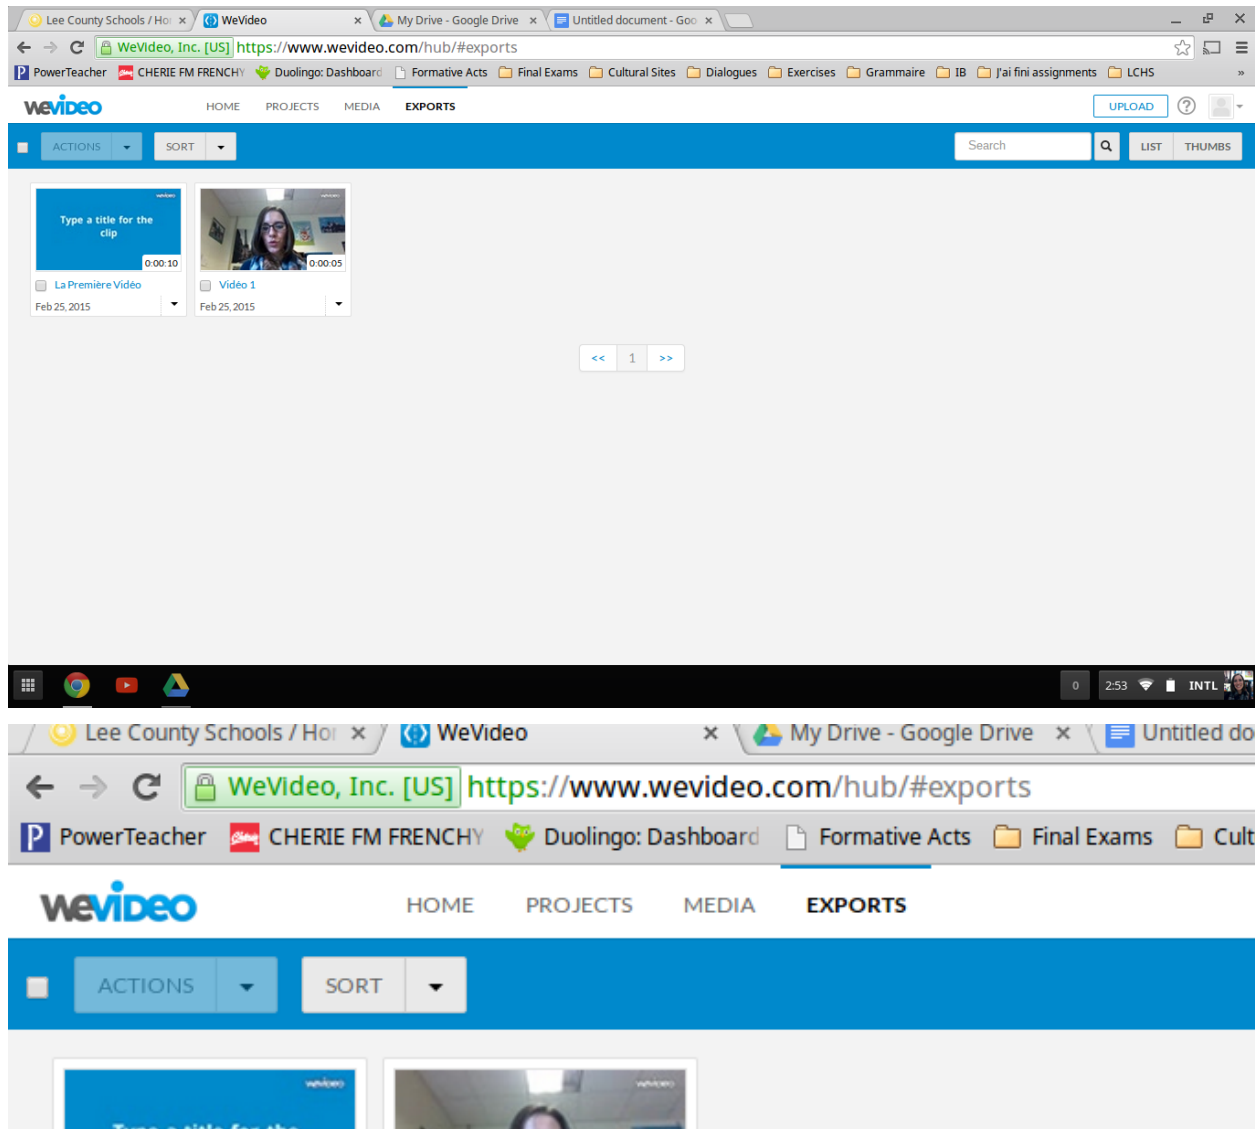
Lee County Schools / Ho ×
WeVideo ×
My Drive - Google Drive ×
Untitled document - Goo ×

WeVideo, Inc. [US] https://www.wevideo.com/hub/#exports

PowerTeacher CHERIE FM FRENCHY Duolingo: Dashboard Formative Acts Final Exams Cultural Sites Dialogues Exercises Grammaire IB J'ai fini assignments LCHS »

WeVideo HOME PROJECTS MEDIA EXPORTS UPLOAD

ACTIONS SORT Search LIST THUMBS

wevideo
Type a title for the clip
0:00:10
La Première Vidéo
Feb 25, 2015

wevideo
0:00:05
Vidéo 1
Feb 25, 2015

<< 1 >>

0 2:53 INTL

Lee County Schools / Ho ×
WeVideo ×
My Drive - Google Drive ×
Untitled do

WeVideo, Inc. [US] https://www.wevideo.com/hub/#exports

PowerTeacher CHERIE FM FRENCHY Duolingo: Dashboard Formative Acts Final Exams Cult

WeVideo HOME PROJECTS MEDIA EXPORTS

ACTIONS SORT

wevideo
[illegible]
wevideo